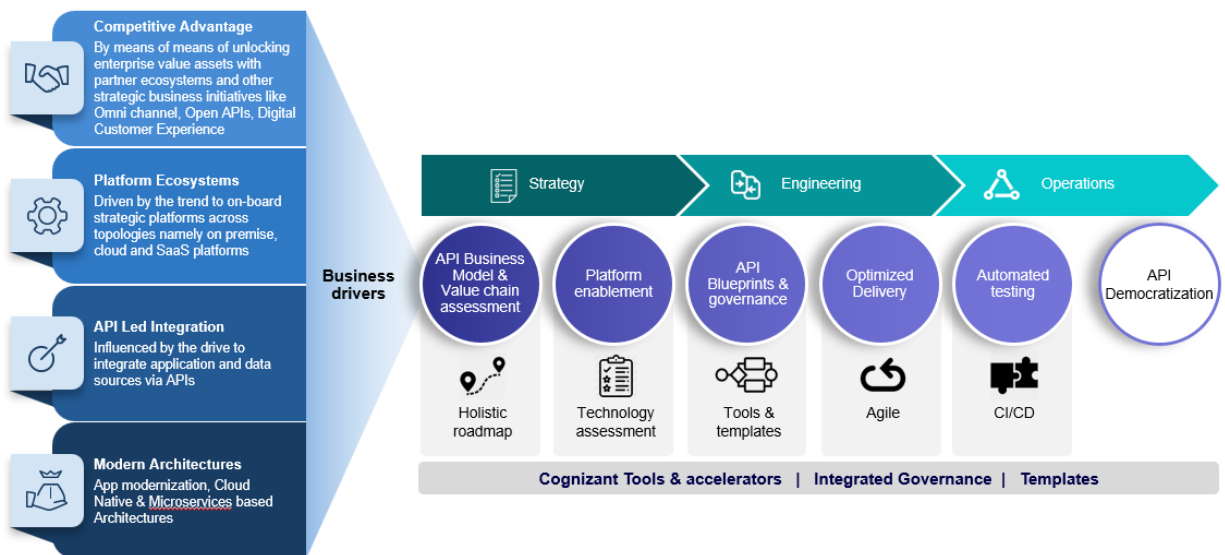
Competitive Advantage
By means of means of unlocking enterprise value assets with partner ecosystems and other strategic business initiatives like Omni channel, Open APIs, Digital Customer Experience

Platform Ecosystems
Driven by the trend to on-board strategic platforms across topologies namely on premise, cloud and SaaS platforms

API Led Integration
Influenced by the drive to integrate application and data sources via APIs

Modern Architectures
App modernization, Cloud Native & Microservices based Architectures

Business drivers

Strategy

Engineering

Operations

API Business Model & Value chain assessment

Platform enablement

API Blueprints & governance

Optimized Delivery

Automated testing

API Democratization

Holistic roadmap

Technology assessment

Tools & templates

Agile

CI/CD

Cognizant Tools & accelerators | Integrated Governance | Templates